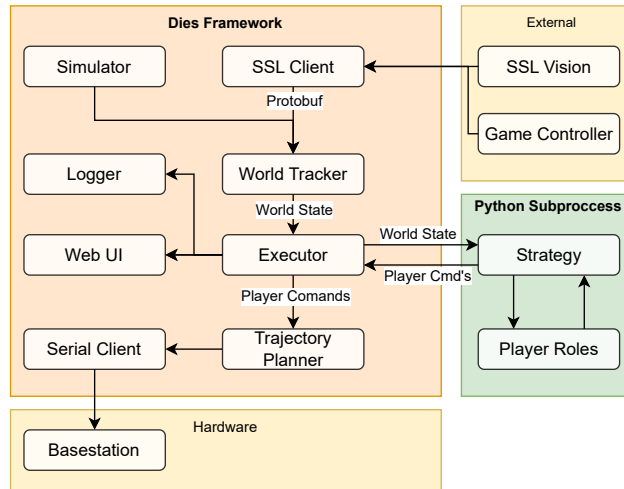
Dies Framework

Simulator

SSL Client

Protobuf

Logger

World Tracker

World State

Web UI

Executor

Player Comands

Serial Client

Trajectory Planner

External

SSL Vision

Game Controller

Python Subproccess

World State

Strategy

Player Cmd's

Player Roles

Hardware

Basestation